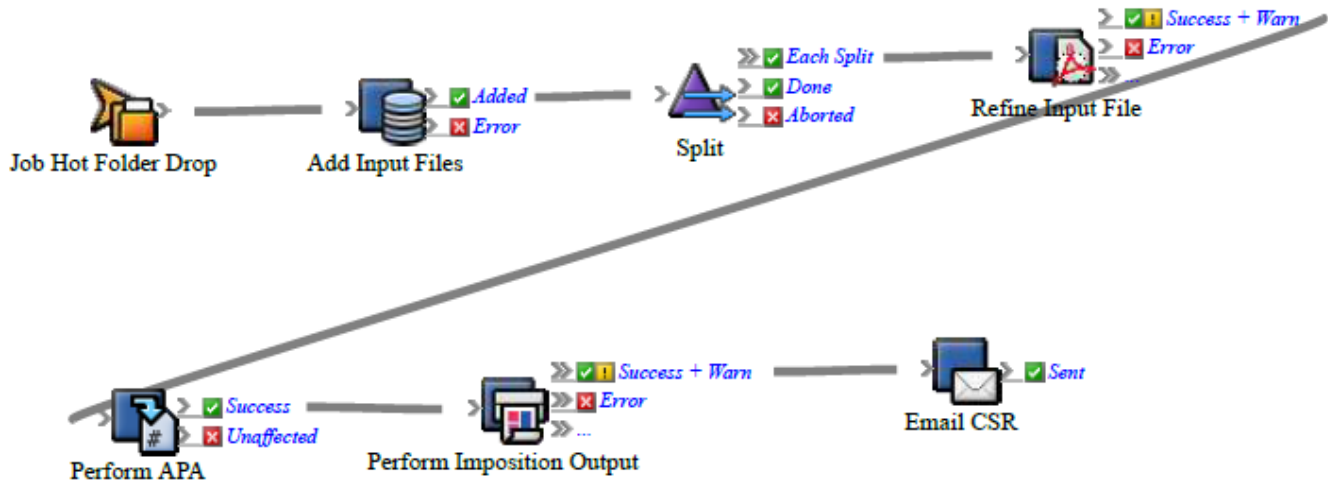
Job Hot Folder Drop

Add Input Files

Added

Error

Split

Each Split

Done

Aborted

Refine Input File

Success + Warn

Error

...

Perform APA

Success

Unaffected

Perform Imposition Output

Success + Warn

Error

...

Email CSR

Sent